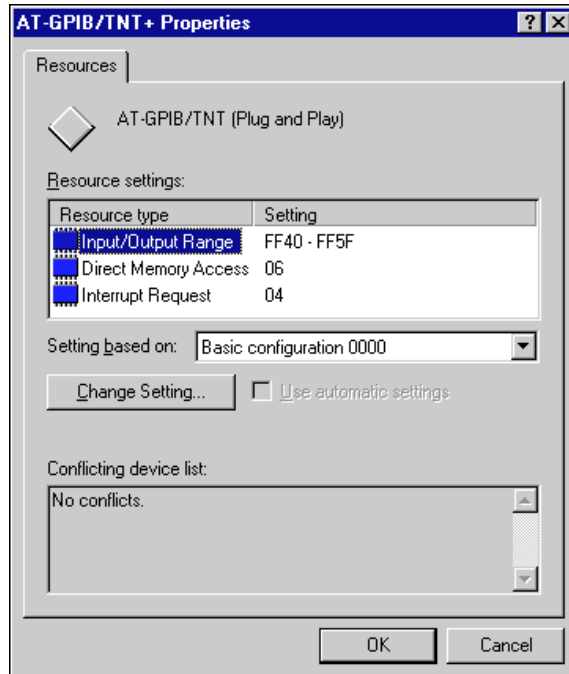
AT-GPIB/TNT+ Properties

?

Resources

AT-GPIB/TNT (Plug and Play)

Resource settings:

| Resource type | Setting |
|---|---|
| Input/Output Range | FF40 - FF5F |
| Direct Memory Access | 06 |
| Interrupt Request | 04 |

Setting based on: Basic configuration 0000

Change Setting...

Use automatic settings

Conflicting device list:

No conflicts.

OK

Cancel